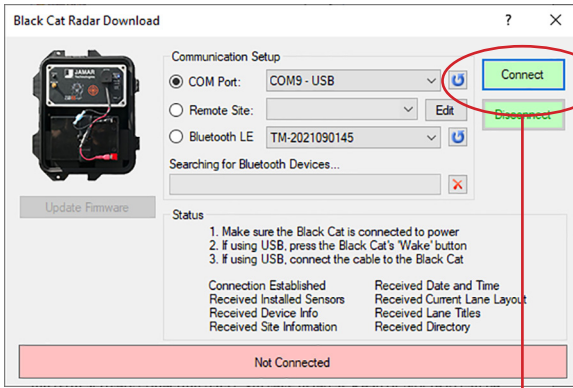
Black Cat Radar Download

?

X

JAMAR

Update Firmware

Communication Setup

COM Port: COM9 - USB

Remote Site:

Edit

Bluetooth LE TM-2021090145

Searching for Bluetooth Devices...

Connect

Disconnect

Status

1. Make sure the Black Cat is connected to power
2. If using USB, press the Black Cat's 'Wake' button
3. If using USB, connect the cable to the Black Cat

Connection Established
Received Installed Sensors
Received Device Info
Received Site Information

Received Date and Time
Received Current Lane Layout
Received Lane Titles
Received Directory

Not Connected